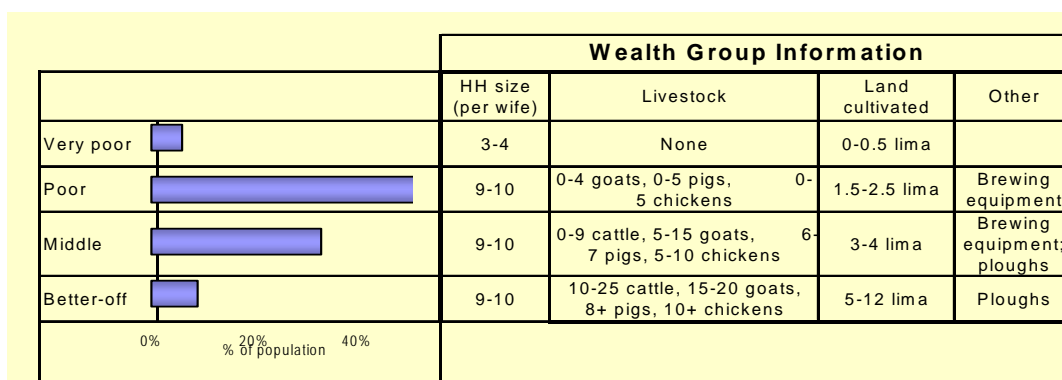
| | Wealth Group Information | | | |
|---|---|---|---|---|
| | HH size (per wife) | Livestock | Land cultivated | Other |
| Very poor | 3-4 | None | 0-0.5 lima | |
| Poor | 9-10 | 0-4 goats, 0-5 pigs, 0-5 chickens | 1.5-2.5 lima | Brewing equipment |
| Middle | 9-10 | 0-9 cattle, 5-15 goats, 6-7 pigs, 5-10 chickens | 3-4 lima | Brewing equipment; ploughs |
| Better-off | 9-10 | 10-25 cattle, 15-20 goats, 8+ pigs, 10+ chickens | 5-12 lima | Ploughs |

0% 20% 40%
% of population